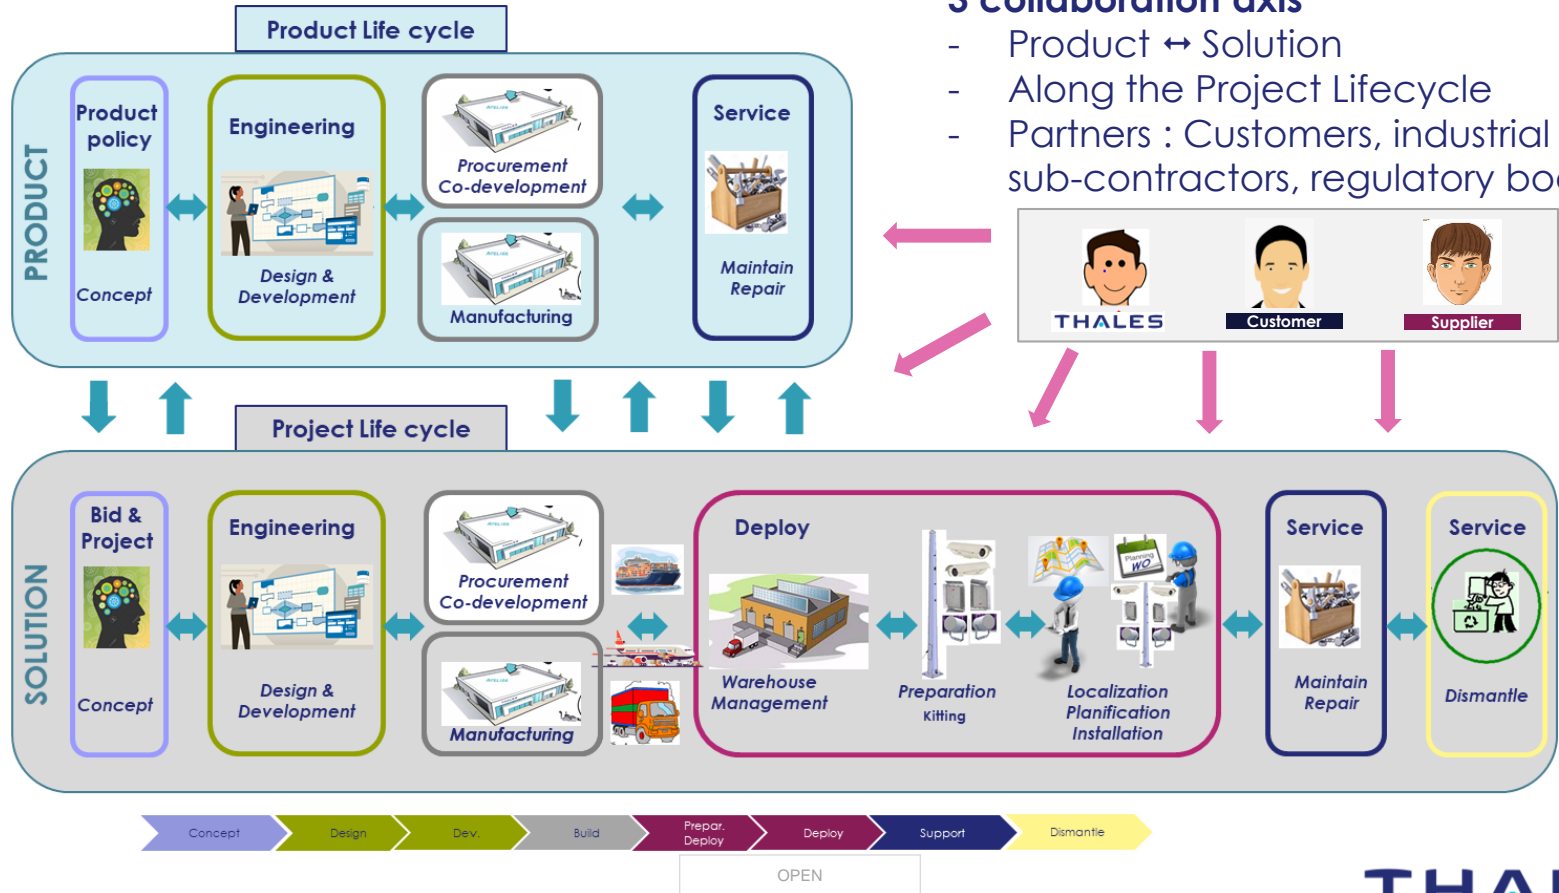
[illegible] collaboration axis
- Product ↔ Solution
- Along the Project Lifecycle
- Partners : Customers, industrial sub-contractors, regulatory bo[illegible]

Product Life cycle

PRODUCT

Product policy

Concept

Engineering

Design & Development

Procurement Co-development

Manufacturing

Service

Maintain Repair

THALES

Customer

Supplier

Project Life cycle

SOLUTION

Bid & Project

Concept

Engineering

Design & Development

Procurement Co-development

Manufacturing

Deploy

Warehouse Management

Preparation

Kitting

Planning WO

Localization Planification Installation

Service

Maintain Repair

Service

Dismantle

Concept

Design

Dev.

Build

Prepar. Deploy

Deploy

Support

Dismantle

OPEN

THA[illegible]